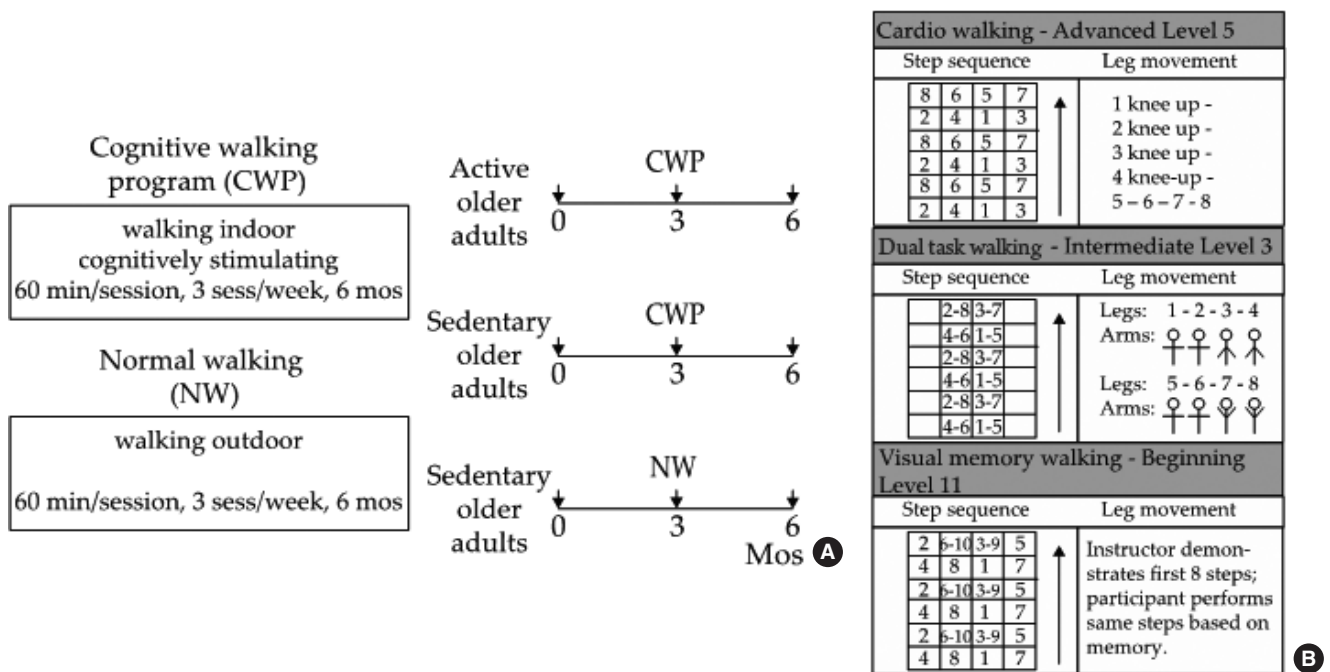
Cognitive walking program (CWP)

walking indoor
cognitively stimulating
60 min/session, 3 sess/week, 6 mos

Normal walking (NW)

walking outdoor

60 min/session, 3 sess/week, 6 mos

Active older adults
CWP
0 3 6

Sedentary older adults
CWP
0 3 6

Sedentary older adults
NW
0 3 6
Mos A

Cardio walking - Advanced Level 5

| Step sequence | Leg movement |
|---|---|
| 8 6 5 7 / 2 4 1 3 / 8 6 5 7 / 2 4 1 3 / 8 6 5 7 / 2 4 1 3 | 1 knee up - 2 knee up - 3 knee up - 4 knee-up - 5 – 6 – 7 - 8 |

Dual task walking - Intermediate Level 3

| Step sequence | Leg movement |
|---|---|
| 2-8 3-7 / 4-6 1-5 / 2-8 3-7 / 4-6 1-5 / 2-8 3-7 / 4-6 1-5 | Legs: 1 - 2 - 3 - 4 Arms: Legs: 5 - 6 - 7 - 8 Arms: |

Visual memory walking - Beginning Level 11

| Step sequence | Leg movement |
|---|---|
| 2 6-10 3-9 5 / 4 8 1 7 / 2 6-10 3-9 5 / 4 8 1 7 / 2 6-10 3-9 5 / 4 8 1 7 | Instructor demonstrates first 8 steps; participant performs same steps based on memory. |

B